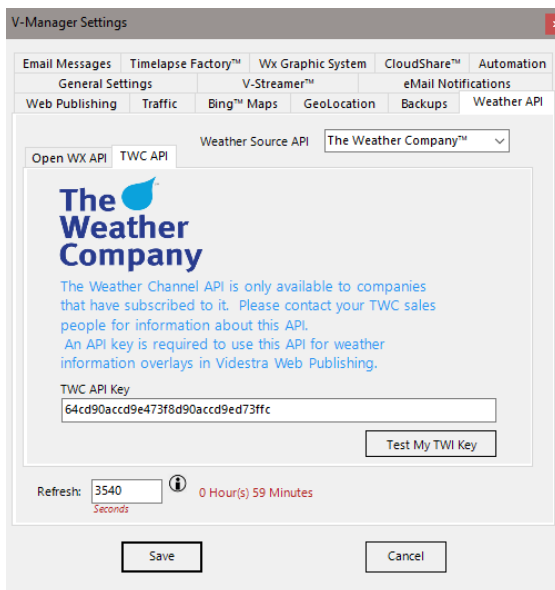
V-Manager Settings

Email Messages | Timelapse Factory™ | Wx Graphic System | CloudShare™ | Automation
General Settings | V-Streamer™ | eMail Notifications
Web Publishing | Traffic | Bing™ Maps | GeoLocation | Backups | Weather API

Weather Source API The Weather Company™

Open WX API | TWC API

The Weather Company

The Weather Channel API is only available to companies that have subscribed to it. Please contact your TWC sales people for information about this API.
An API key is required to use this API for weather information overlays in Videstra Web Publishing.

TWC API Key
64cd90accd9e473f8d90accd9ed73ffc

Test My TWI Key

Refresh: 3540
Seconds
0 Hour(s) 59 Minutes

Save
Cancel